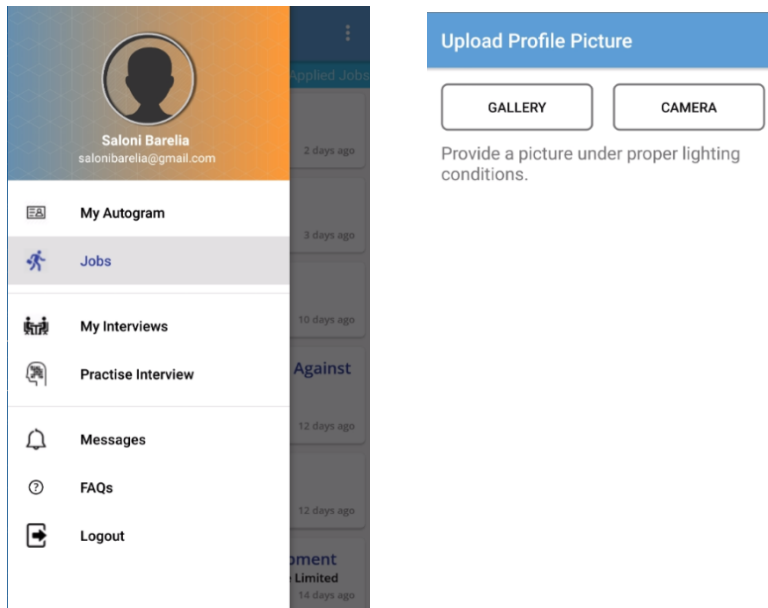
Saloni Barelia
salonibarelia@gmail.com

Applied Jobs

2 days ago

My Autogram

3 days ago

Jobs

My Interviews

10 days ago

Practise Interview

Against

Messages

12 days ago

FAQs

12 days ago

Logout

pment
Limited
14 days ago

Upload Profile Picture

GALLERY

CAMERA

Provide a picture under proper lighting conditions.